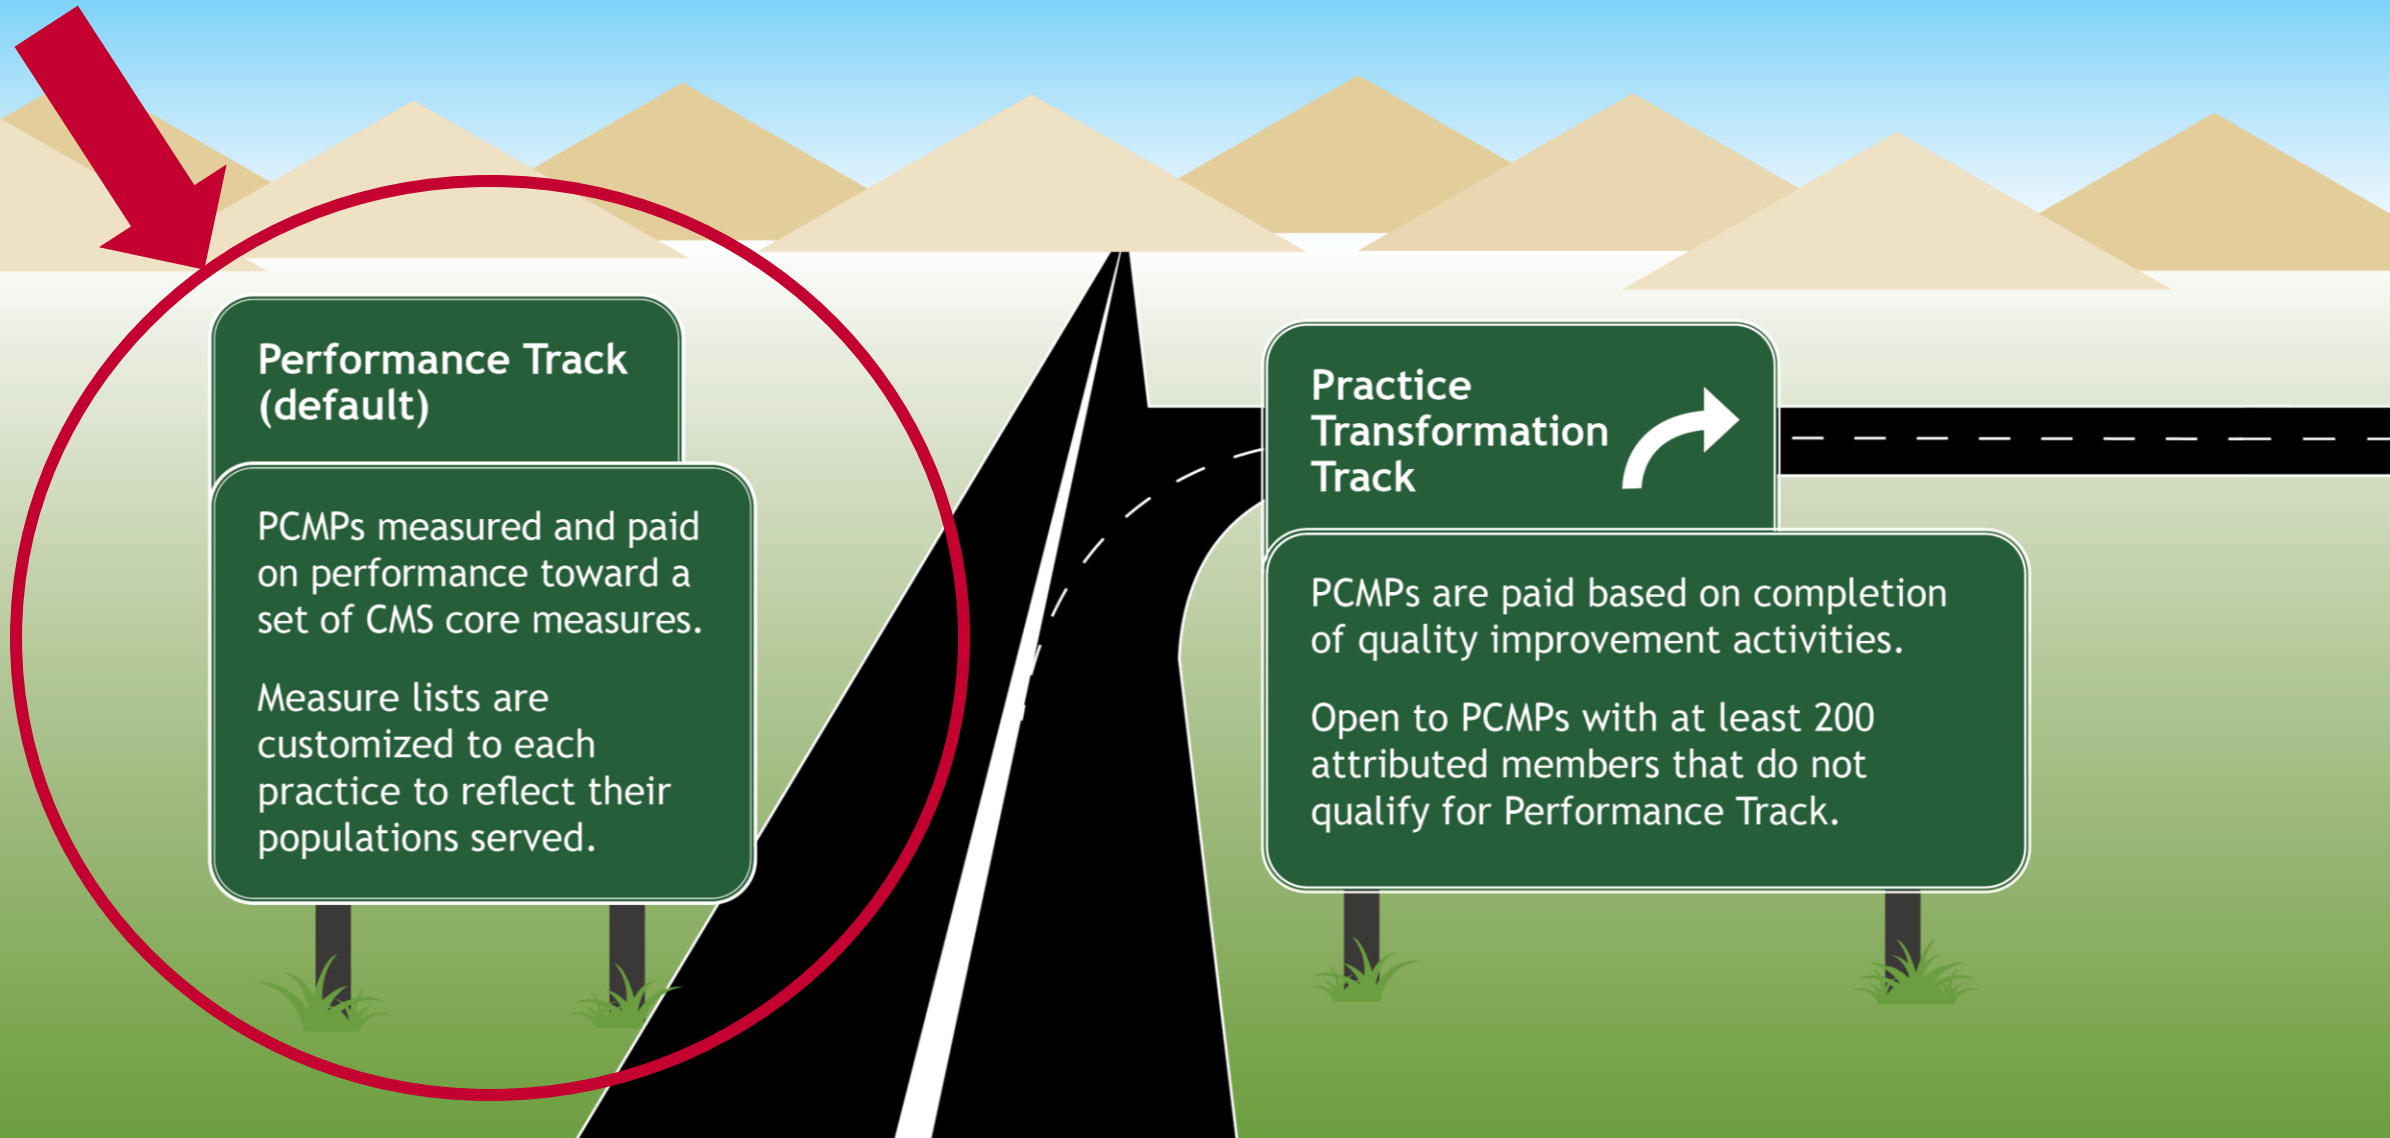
Performance Track (default)

PCMPs measured and paid on performance toward a set of CMS core measures.

Measure lists are customized to each practice to reflect their populations served.

Practice Transformation Track

PCMPs are paid based on completion of quality improvement activities.

Open to PCMPs with at least 200 attributed members that do not qualify for Performance Track.